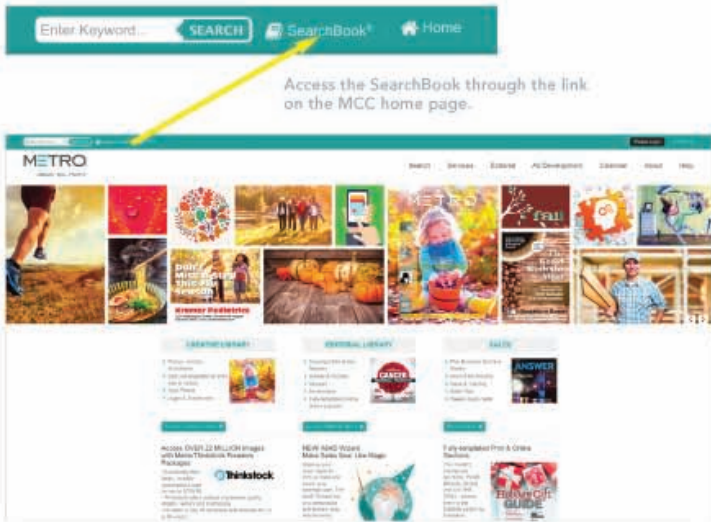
Enter Keyword... SEARCH SearchBook® Home

Access the SearchBook through the link on the MCC home page.

METRO

Search Services Extend Ad Development Calendar About Help

fall

CREATIVE LIBRARY

EDITORIAL LIBRARY

SALES

ANSWER

Access OVER 22 MILLION Images with Metro/Thinkstock Premiere Packages

thinkstock

NEW Ad40 Wizard Make Sales Now. Like Magic.

Fully-templated Print & Online Sections

Holiday Gift GUIDE